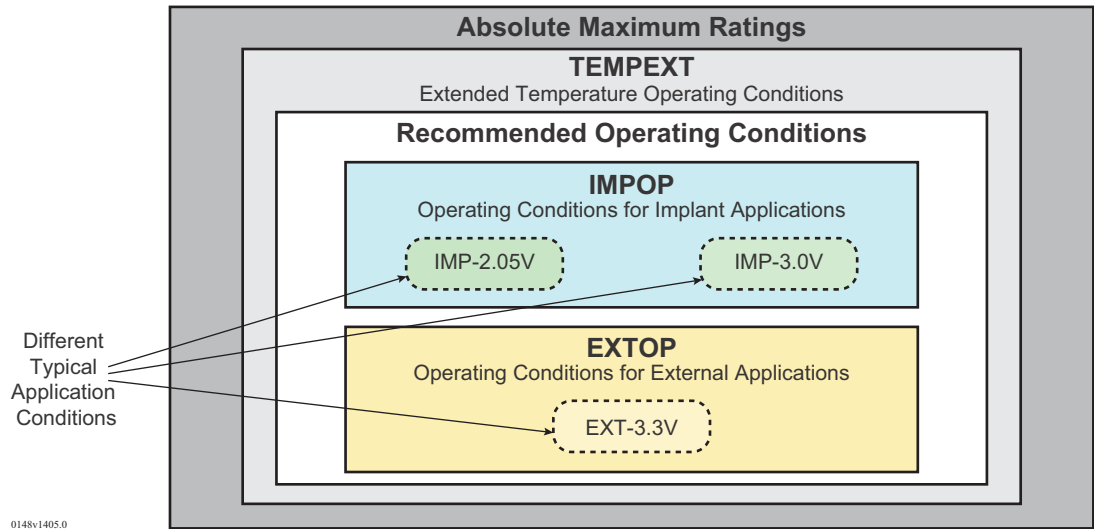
Absolute Maximum Ratings

TEMPEXT
Extended Temperature Operating Conditions

Recommended Operating Conditions

IMPOP
Operating Conditions for Implant Applications

IMP-2.05V

IMP-3.0V

EXTOP
Operating Conditions for External Applications

EXT-3.3V

Different Typical Application Conditions

0148v1405.0